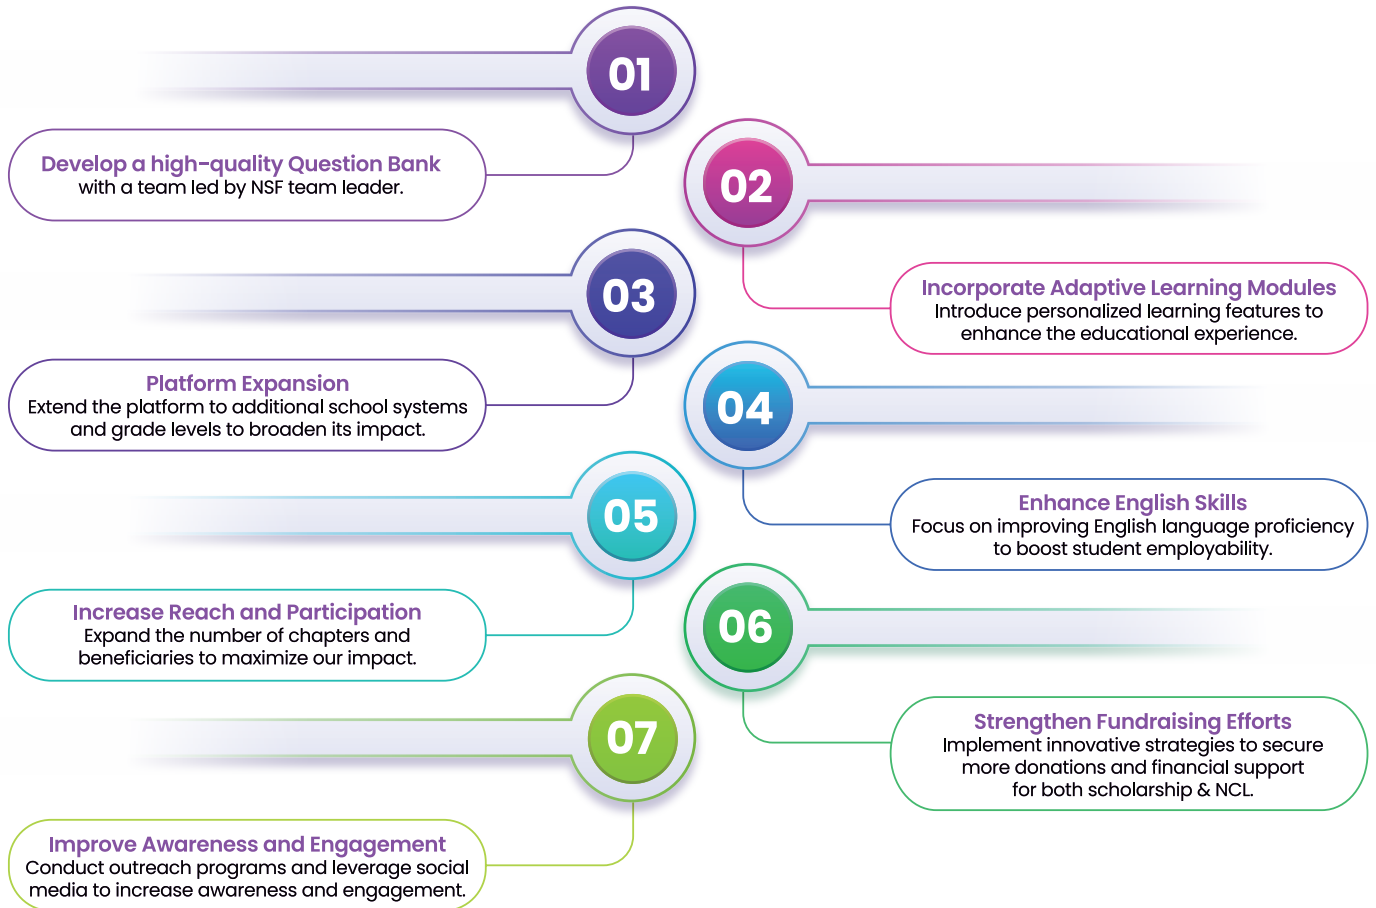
01

Develop a high-quality Question Bank
with a team led by NSF team leader.

02

Incorporate Adaptive Learning Modules
Introduce personalized learning features to enhance the educational experience.

03

Platform Expansion
Extend the platform to additional school systems and grade levels to broaden its impact.

04

Enhance English Skills
Focus on improving English language proficiency to boost student employability.

05

Increase Reach and Participation
Expand the number of chapters and beneficiaries to maximize our impact.

06

Strengthen Fundraising Efforts
Implement innovative strategies to secure more donations and financial support for both scholarship & NCL.

07

Improve Awareness and Engagement
Conduct outreach programs and leverage social media to increase awareness and engagement.